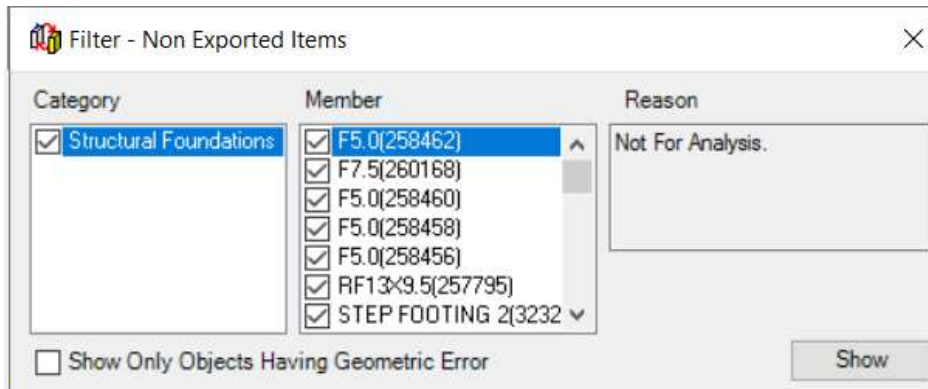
Filter - Non Exported Items

×

Category

Structural Foundations

Member

F5.0(258462)
F7.5(260168)
F5.0(258460)
F5.0(258458)
F5.0(258456)
RF13X9.5(257795)
STEP FOOTING 2(3232

Reason

Not For Analysis.

Show Only Objects Having Geometric Error

Show